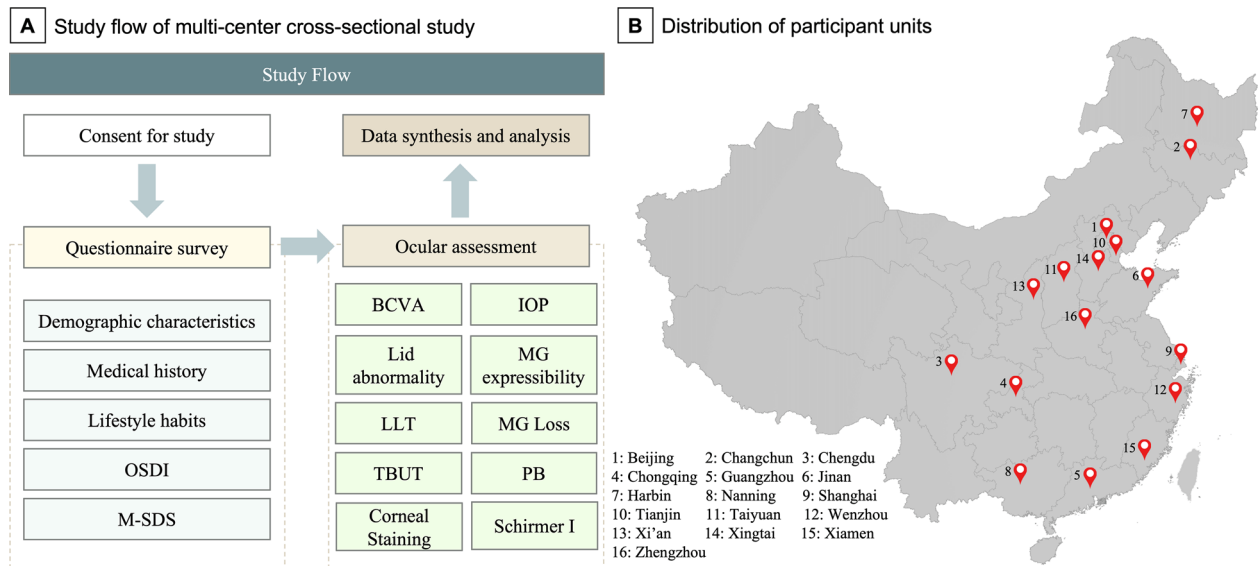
A Study flow of multi-center cross-sectional study

Study Flow

Consent for study

Data synthesis and analysis

Questionnaire survey

Ocular assessment

Demographic characteristics

Medical history

Lifestyle habits

OSDI

M-SDS

BCVA

IOP

Lid abnormality

MG expressibility

LLT

MG Loss

TBUT

PB

Corneal Staining

Schirmer I

B Distribution of participant units

7
2
1
10
14
11
13
6
16
9
3
4
12
15
8
5

1: Beijing 2: Changchun 3: Chengdu
4: Chongqing 5: Guangzhou 6: Jinan
7: Harbin 8: Nanning 9: Shanghai
10: Tianjin 11: Taiyuan 12: Wenzhou
13: Xi’an 14: Xingtai 15: Xiamen
16: Zhengzhou